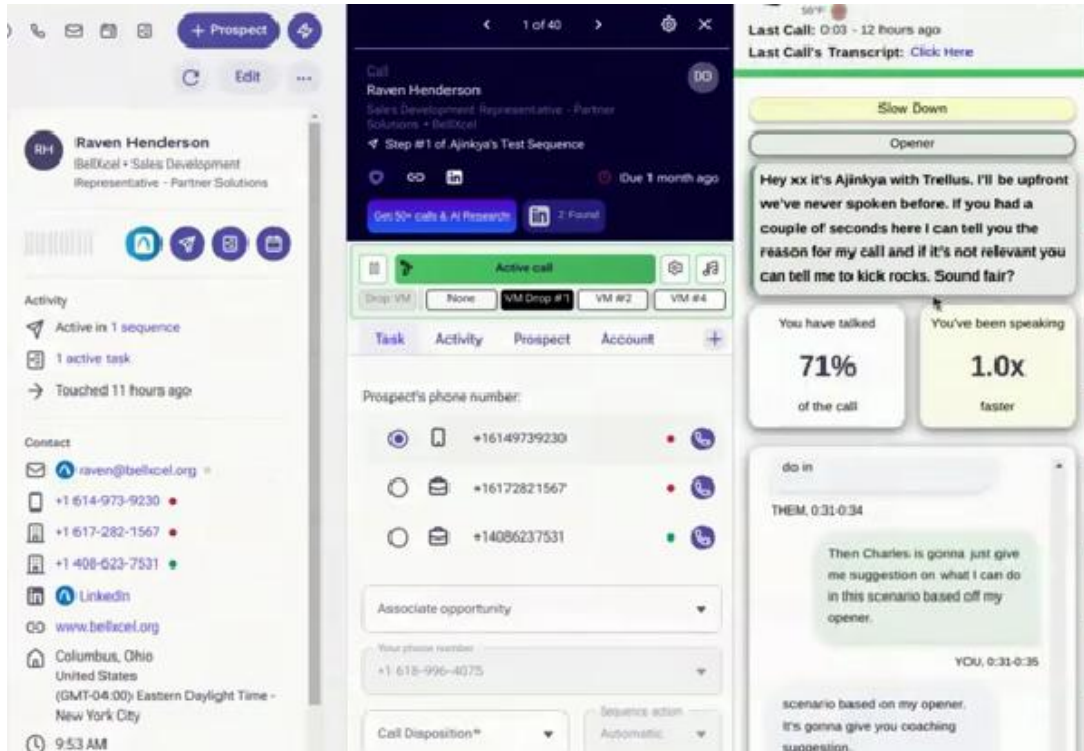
+ Prospect

Edit ...

RH Raven Henderson
BellXcel • Sales Development Representative - Partner Solutions

Activity
Active in 1 sequence
1 active task
Touched 11 hours ago

Contact
raven@bellxcel.org
+1 614-973-9230
+1 617-282-1567
+1 408-623-7531
LinkedIn
www.bellxcel.org
Columbus, Ohio
United States
(GMT-04:00) Eastern Daylight Time - New York City
9:53 AM

< 1 of 40 >

Call
Raven Henderson
Sales Development Representative - Partner Solutions • BellXcel
Step #1 of Ajinkya's Test Sequence
DO
Due 1 month ago
Get 50+ calls & AI Research
2 Found

Active call
Drop VM | None | VM Drop #1 | VM #2 | VM #4

Task | Activity | Prospect | Account | +

Prospect's phone number:
+16149739230
+16172821567
+14086237531

Associate opportunity

Your phone number
+1 618-996-4075

Call Disposition*
Sequence action
Automatic

56°F
Last Call: 0:03 - 12 hours ago
Last Call's Transcript: Click Here

Slow Down

Opener

Hey xx it's Ajinkya with Trellus. I'll be upfront we've never spoken before. If you had a couple of seconds here I can tell you the reason for my call and if it's not relevant you can tell me to kick rocks. Sound fair?

You have talked
71%
of the call

You've been speaking
1.0x
faster

do in
THEM, 0:31-0:34

Then Charles is gonna just give me suggestion on what I can do in this scenario based off my opener.
YOU, 0:31-0:35

scenario based on my opener. It's gonna give you coaching suggestion.